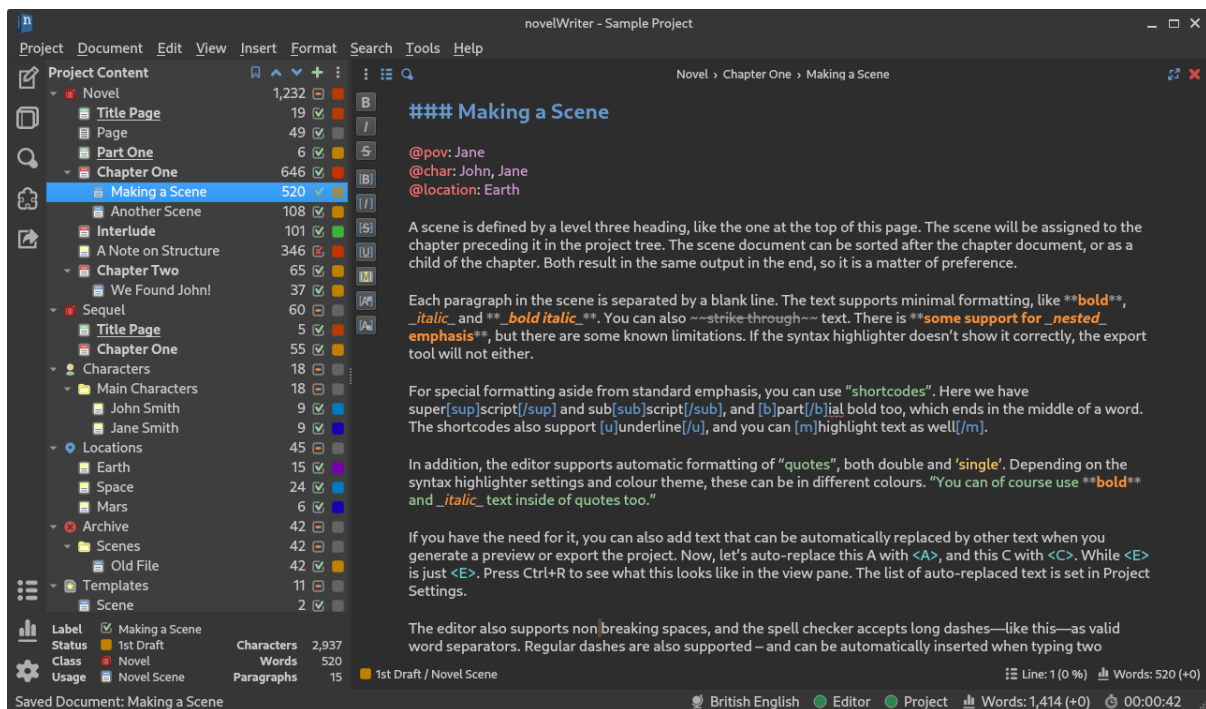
novelWriter - Sample Project

Project Document Edit View Insert Format Search Tools Help

Project Content

| | | |
|---|---|---|
| Novel | 1,232 | |
| Title Page | 19 | |
| Page | 49 | |
| Part One | 6 | |
| Chapter One | 646 | |
| Making a Scene | 520 | |
| Another Scene | 108 | |
| Interlude | 101 | |
| A Note on Structure | 346 | |
| Chapter Two | 65 | |
| We Found John! | 37 | |
| Sequel | 60 | |
| Title Page | 5 | |
| Chapter One | 55 | |
| Characters | 18 | |
| Main Characters | 18 | |
| John Smith | 9 | |
| Jane Smith | 9 | |
| Locations | 45 | |
| Earth | 15 | |
| Space | 24 | |
| Mars | 6 | |
| Archive | 42 | |
| Scenes | 42 | |
| Old File | 42 | |
| Templates | 11 | |
| Scene | 2 | |

Label Making a Scene
Status 1st Draft
Class Novel
Usage Novel Scene
Characters 2,937
Words 520
Paragraphs 15

Novel › Chapter One › Making a Scene

B I S [B] [I] [S] [U] [M] [A] [A]

### Making a Scene

@pov: Jane
@char: John, Jane
@location: Earth

A scene is defined by a level three heading, like the one at the top of this page. The scene will be assigned to the chapter preceding it in the project tree. The scene document can be sorted after the chapter document, or as a child of the chapter. Both result in the same output in the end, so it is a matter of preference.

Each paragraph in the scene is separated by a blank line. The text supports minimal formatting, like **bold**, _italic_ and **_bold italic_**. You can also ~~strike through~~ text. There is **some support for _nested_ emphasis**, but there are some known limitations. If the syntax highlighter doesn't show it correctly, the export tool will not either.

For special formatting aside from standard emphasis, you can use "shortcodes". Here we have super[sup]script[/sup] and sub[sub]script[/sub], and [b]part[/b]ial bold too, which ends in the middle of a word. The shortcodes also support [u]underline[/u], and you can [m]highlight text as well[/m].

In addition, the editor supports automatic formatting of "quotes", both double and 'single'. Depending on the syntax highlighter settings and colour theme, these can be in different colours. "You can of course use **bold** and _italic_ text inside of quotes too."

If you have the need for it, you can also add text that can be automatically replaced by other text when you generate a preview or export the project. Now, let's auto-replace this A with <A>, and this C with <C>. While <E> is just <E>. Press Ctrl+R to see what this looks like in the view pane. The list of auto-replaced text is set in Project Settings.

The editor also supports non breaking spaces, and the spell checker accepts long dashes—like this—as valid word separators. Regular dashes are also supported – and can be automatically inserted when typing two

1st Draft / Novel Scene
Line: 1 (0 %) Words: 520 (+0)

Saved Document: Making a Scene
British English Editor Project Words: 1,414 (+0) 00:00:42